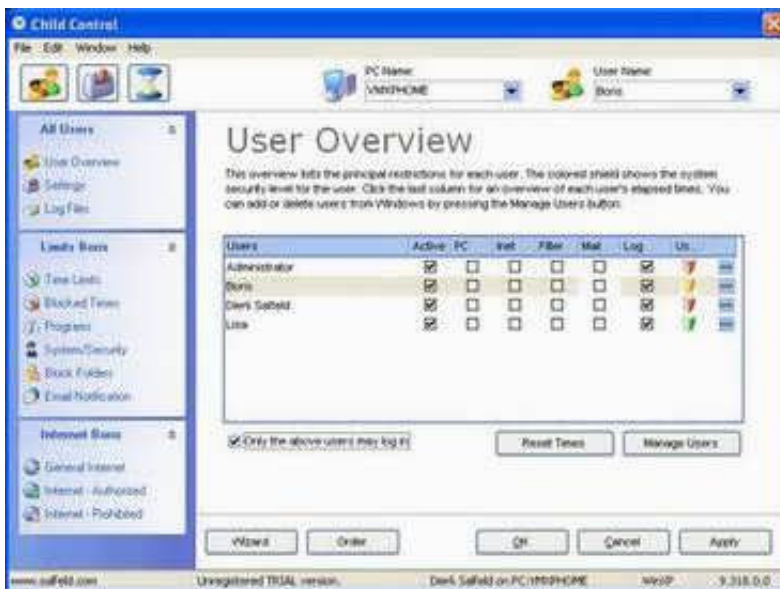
Child Control

File Edit Window Help

PC Name: VMXPHOME

User Name: Boris

All Users
User Overview
Settings
Log Files

Limits Boris
Time Limits
Blocked Times
Programs
System/Security
Block Folders
Email Notification

Internet Boris
General Internet
Internet - Authorized
Internet - Prohibited

User Overview

This overview lists the principal restrictions for each user. The colored shield shows the system security level for the user. Click the last column for an overview of each user's elapsed times. You can add or delete users from Windows by pressing the Manage Users button.

| Users | Active | PC | Inet | Filter | Mail | Log | Us... |
|---|---|---|---|---|---|---|---|
| Administrator | ☑ | ☐ | ☐ | ☐ | ☐ | ☑ | |
| Boris | ☑ | ☐ | ☐ | ☐ | ☐ | ☑ | |
| Dierk Salfeld | ☑ | ☐ | ☐ | ☐ | ☐ | ☑ | |
| Lisa | ☑ | ☐ | ☐ | ☐ | ☐ | ☑ | |

☑ Only the above users may log in

Reset Times

Manage Users

Wizard

Order

OK

Cancel

Apply

www.salfeld.com

Unregistered TRIAL version.

Dierk Salfeld on PC VMXPHOME

WinXP

9.318.0.0